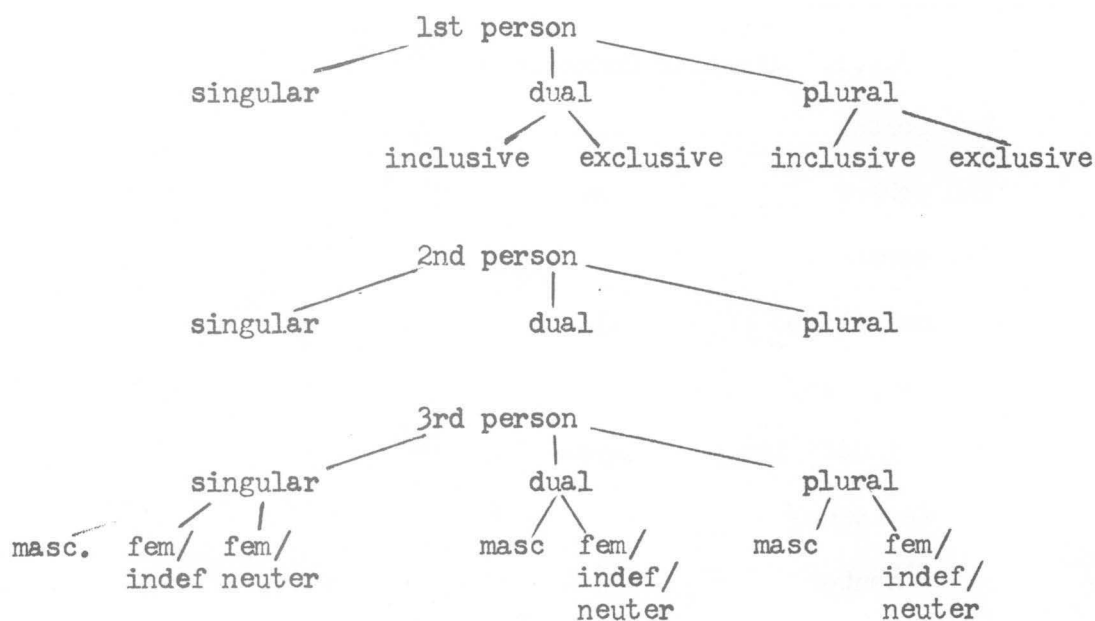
1st person

singular

dual

inclusive exclusive

plural

inclusive exclusive

2nd person

singular

dual

plural

3rd person

singular

masc. fem/ indef fem/ neuter

dual

masc fem/ indef/ neuter

plural

masc fem/ indef/ neuter